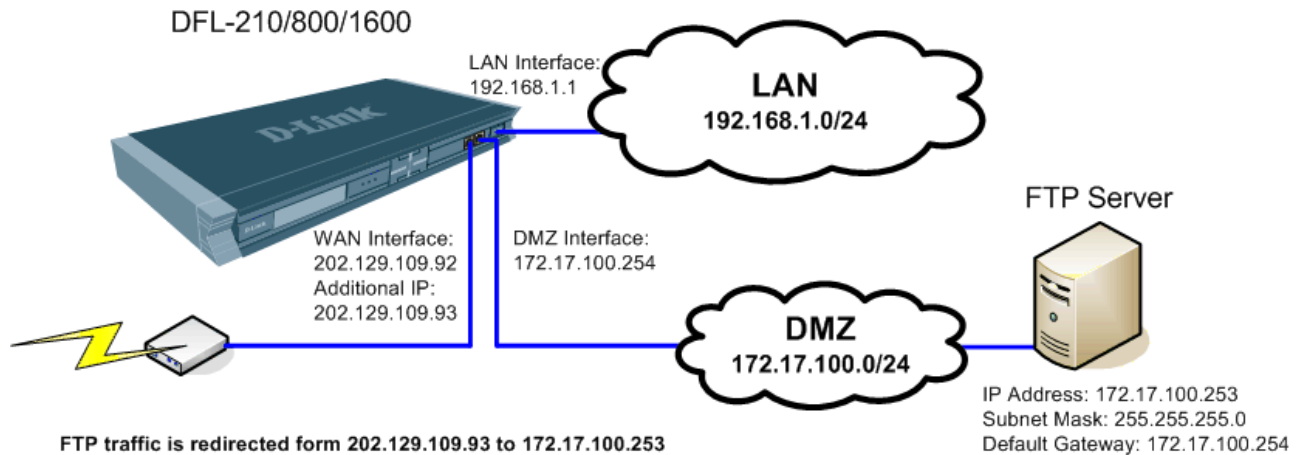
DFL-210/800/1600

LAN Interface:
192.168.1.1

LAN
192.168.1.0/24

D-Link

FTP Server

WAN Interface:
202.129.109.92
Additional IP:
202.129.109.93

DMZ Interface:
172.17.100.254

DMZ
172.17.100.0/24

IP Address: 172.17.100.253
Subnet Mask: 255.255.255.0
Default Gateway: 172.17.100.254

FTP traffic is redirected form 202.129.109.93 to 172.17.100.253